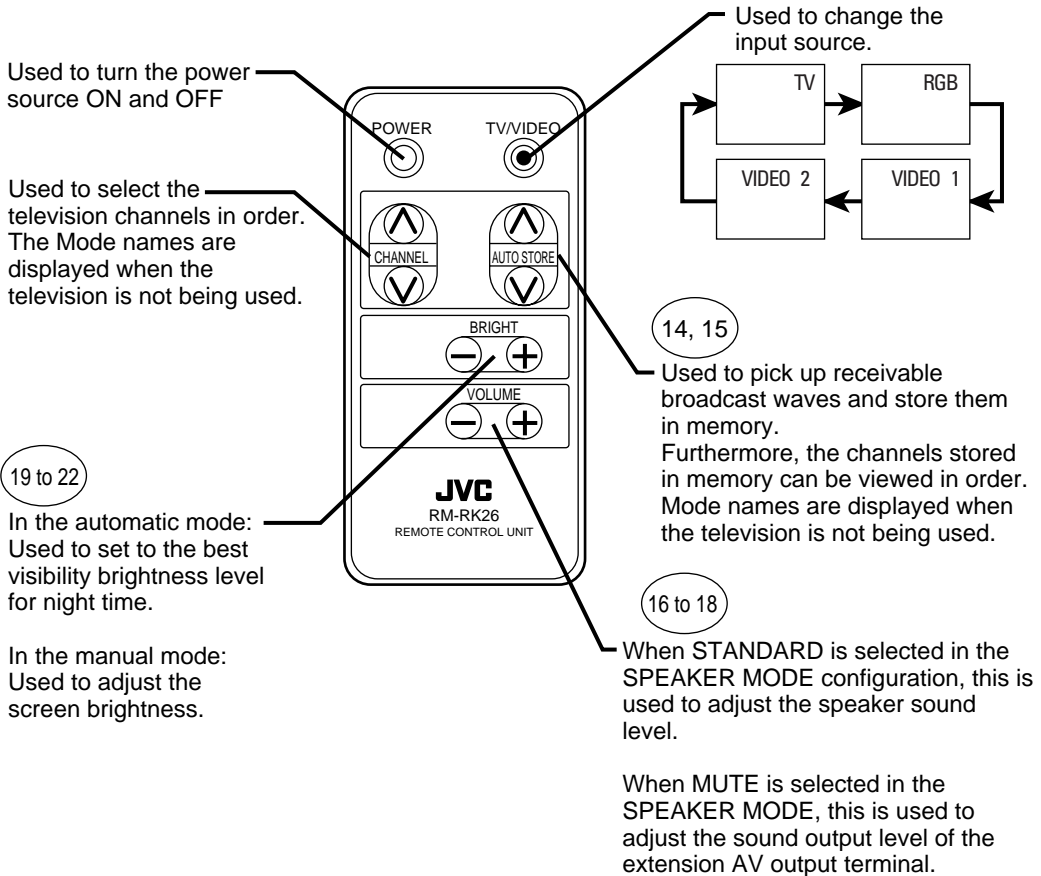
Used to turn the power source ON and OFF

Used to select the television channels in order. The Mode names are displayed when the television is not being used.

POWER

TV/VIDEO

CHANNEL

AUTO STORE

BRIGHT

VOLUME

JVC
RM-RK26
REMOTE CONTROL UNIT

Used to change the input source.

TV

RGB

VIDEO 2

VIDEO 1

14, 15

Used to pick up receivable broadcast waves and store them in memory.
Furthermore, the channels stored in memory can be viewed in order. Mode names are displayed when the television is not being used.

19 to 22

In the automatic mode: Used to set to the best visibility brightness level for night time.

In the manual mode: Used to adjust the screen brightness.

16 to 18

When STANDARD is selected in the SPEAKER MODE configuration, this is used to adjust the speaker sound level.

When MUTE is selected in the SPEAKER MODE, this is used to adjust the sound output level of the extension AV output terminal.